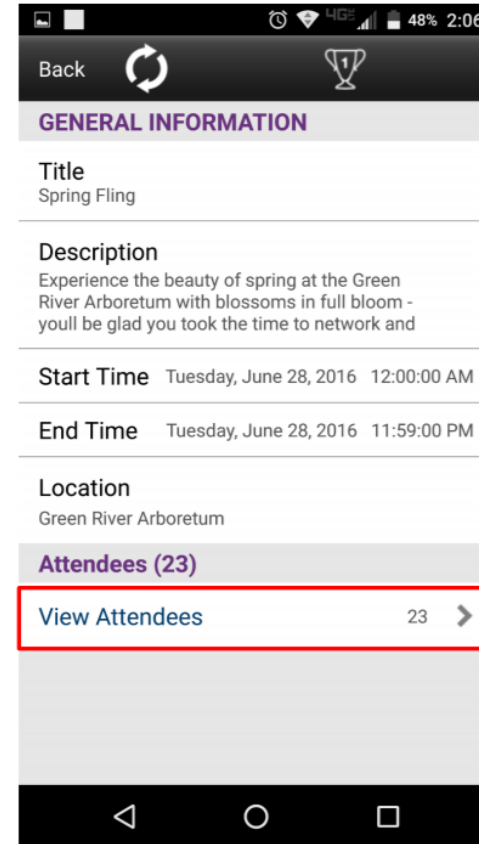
4G 48% 2:06

Back

1

GENERAL INFORMATION

Title
Spring Fling

Description
Experience the beauty of spring at the Green River Arboretum with blossoms in full bloom - youll be glad you took the time to network and

Start Time Tuesday, June 28, 2016 12:00:00 AM

End Time Tuesday, June 28, 2016 11:59:00 PM

Location
Green River Arboretum

Attendees (23)

View Attendees 23